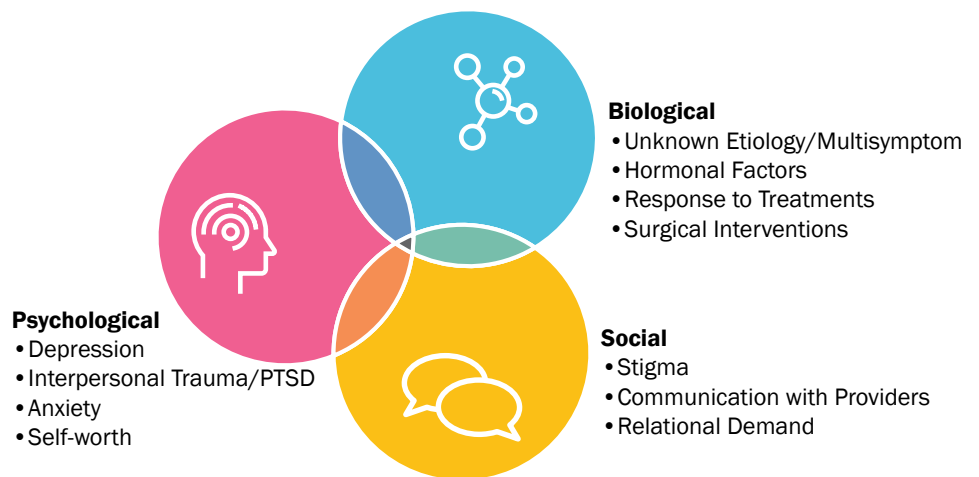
**Biological**
• Unknown Etiology/Multisymptom
• Hormonal Factors
• Response to Treatments
• Surgical Interventions

**Psychological**
• Depression
• Interpersonal Trauma/PTSD
• Anxiety
• Self-worth

**Social**
• Stigma
• Communication with Providers
• Relational Demand